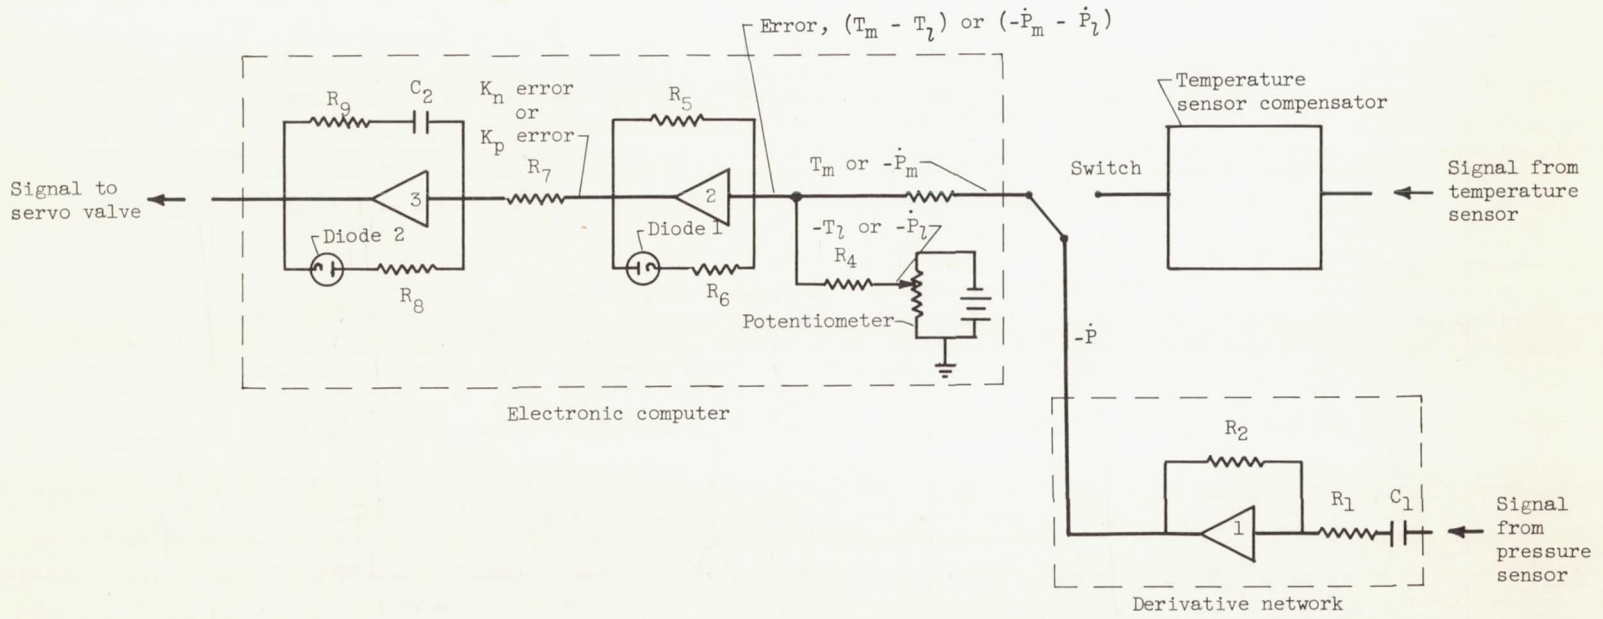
Error, $(T_m - T_l)$ or $(-\dot{P}_m - \dot{P}_l)$

Temperature sensor compensator

$R_9$ $C_2$ $K_n$ error or $K_p$ error $R_5$

Signal to servo valve

3

$R_7$

2

$T_m$ or $-\dot{P}_m$

Switch

Signal from temperature sensor

Diode 2

Diode 1

$-T_l$ or $-\dot{P}_l$

$R_4$

$R_8$

$R_6$

Potentiometer

$-\dot{P}$

Electronic computer

$R_2$

$R_1$ $C_1$

1

Signal from pressure sensor

Derivative network